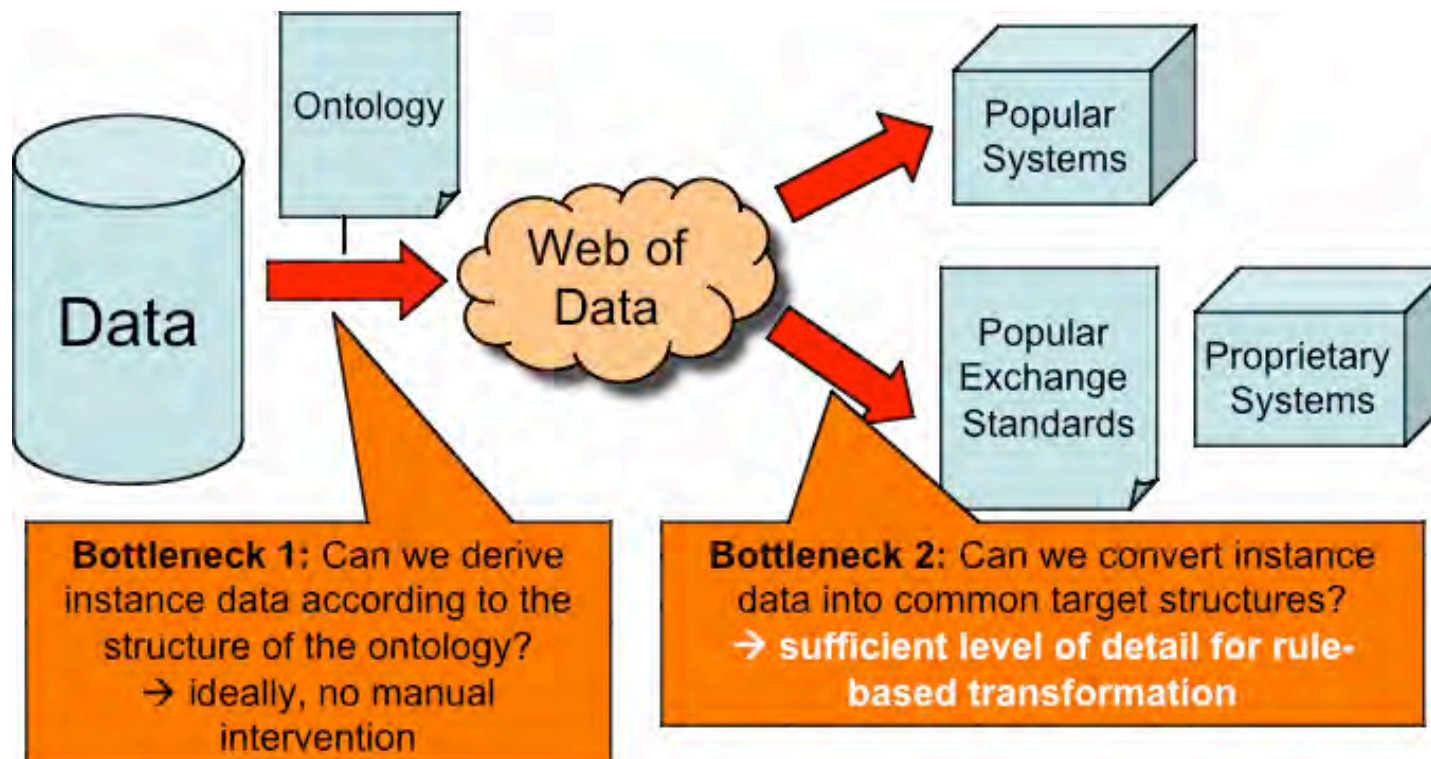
Ontology

Data

Web of Data

Popular Systems

Popular Exchange Standards

Proprietary Systems

**Bottleneck 1:** Can we derive instance data according to the structure of the ontology?
→ ideally, no manual intervention

**Bottleneck 2:** Can we convert instance data into common target structures?
→ **sufficient level of detail for rule-based transformation**